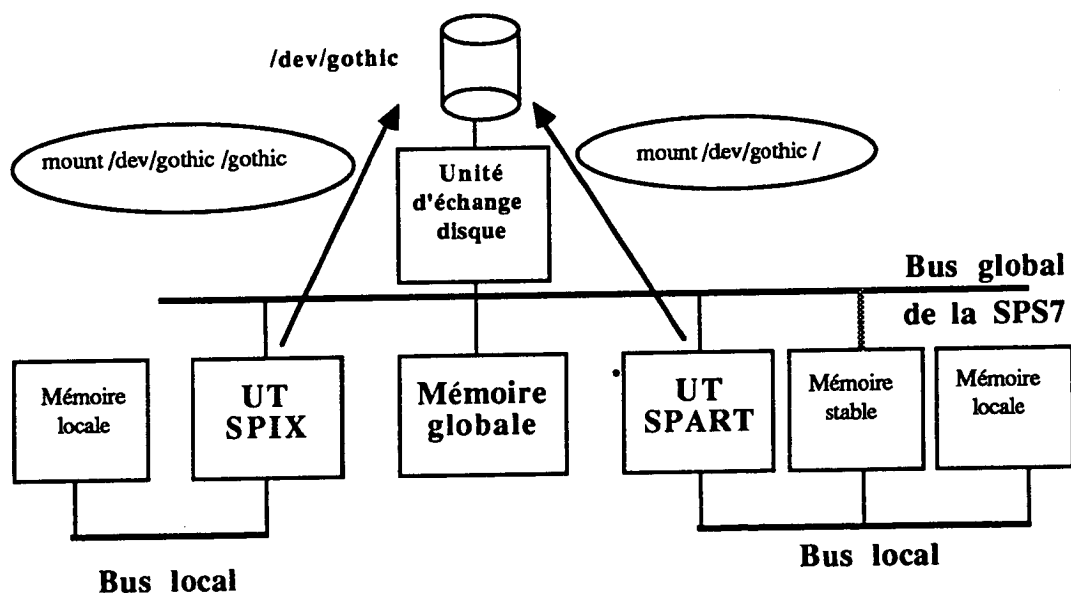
/dev/gothic

mount /dev/gothic /gothic

Unité d'échange disque

mount /dev/gothic /

Bus global de la SPS7

Mémoire locale

UT SPIX

Mémoire globale

UT SPART

Mémoire stable

Mémoire locale

Bus local

Bus local